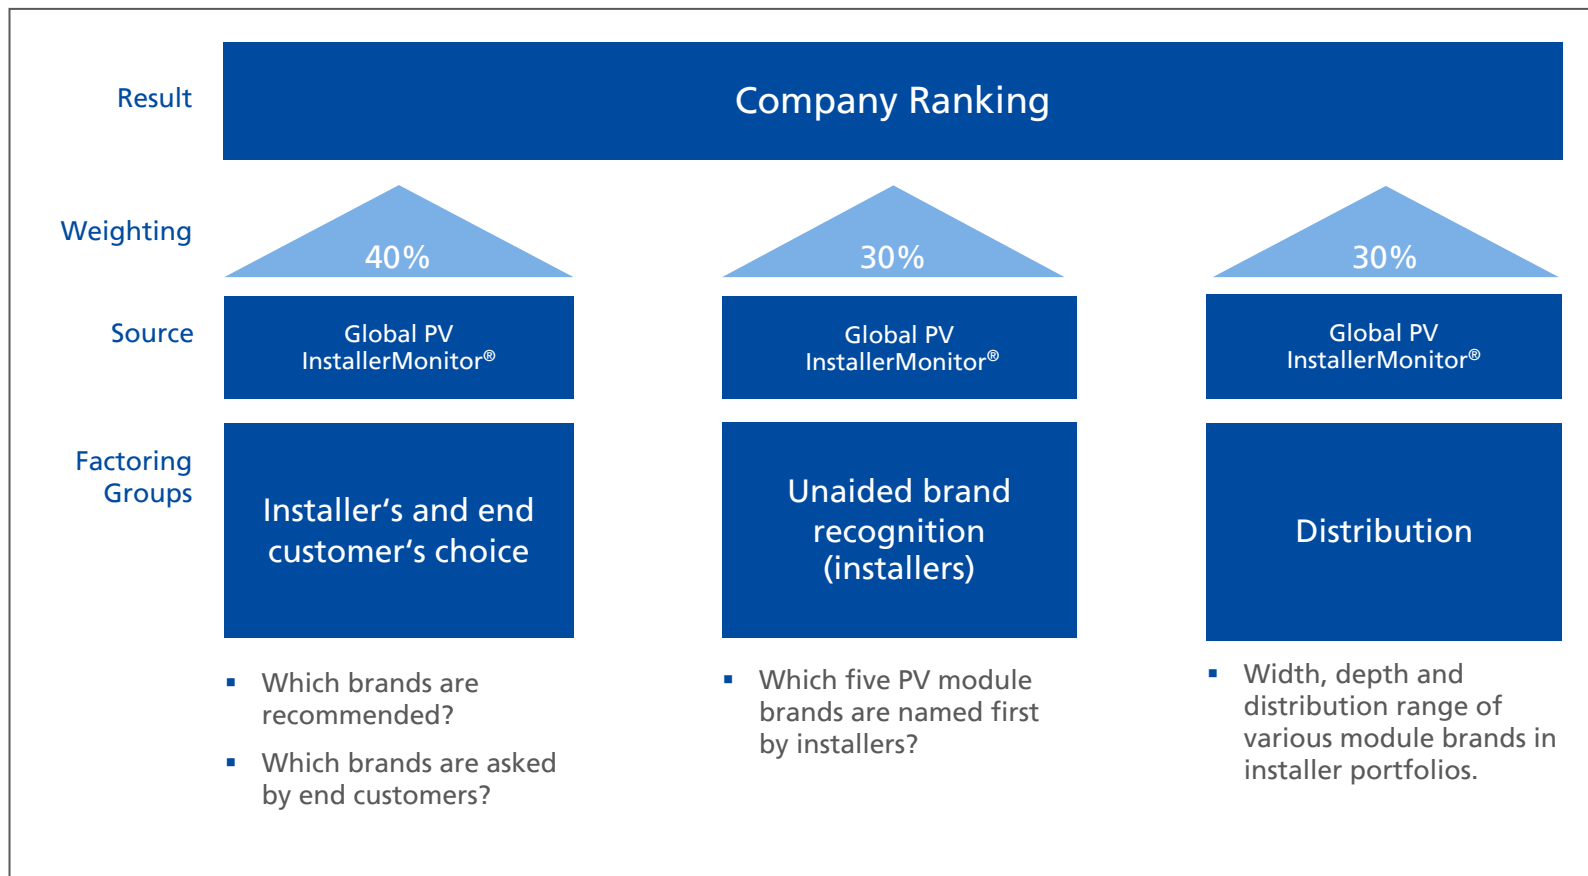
Result

Company Ranking

Weighting

40%

30%

30%

Source

Global PV InstallerMonitor®

Global PV InstallerMonitor®

Global PV InstallerMonitor®

Factoring Groups

Installer's and end customer's choice

Unaided brand recognition (installers)

Distribution

▪ Which brands are recommended?

▪ Which brands are asked by end customers?

▪ Which five PV module brands are named first by installers?

▪ Width, depth and distribution range of various module brands in installer portfolios.